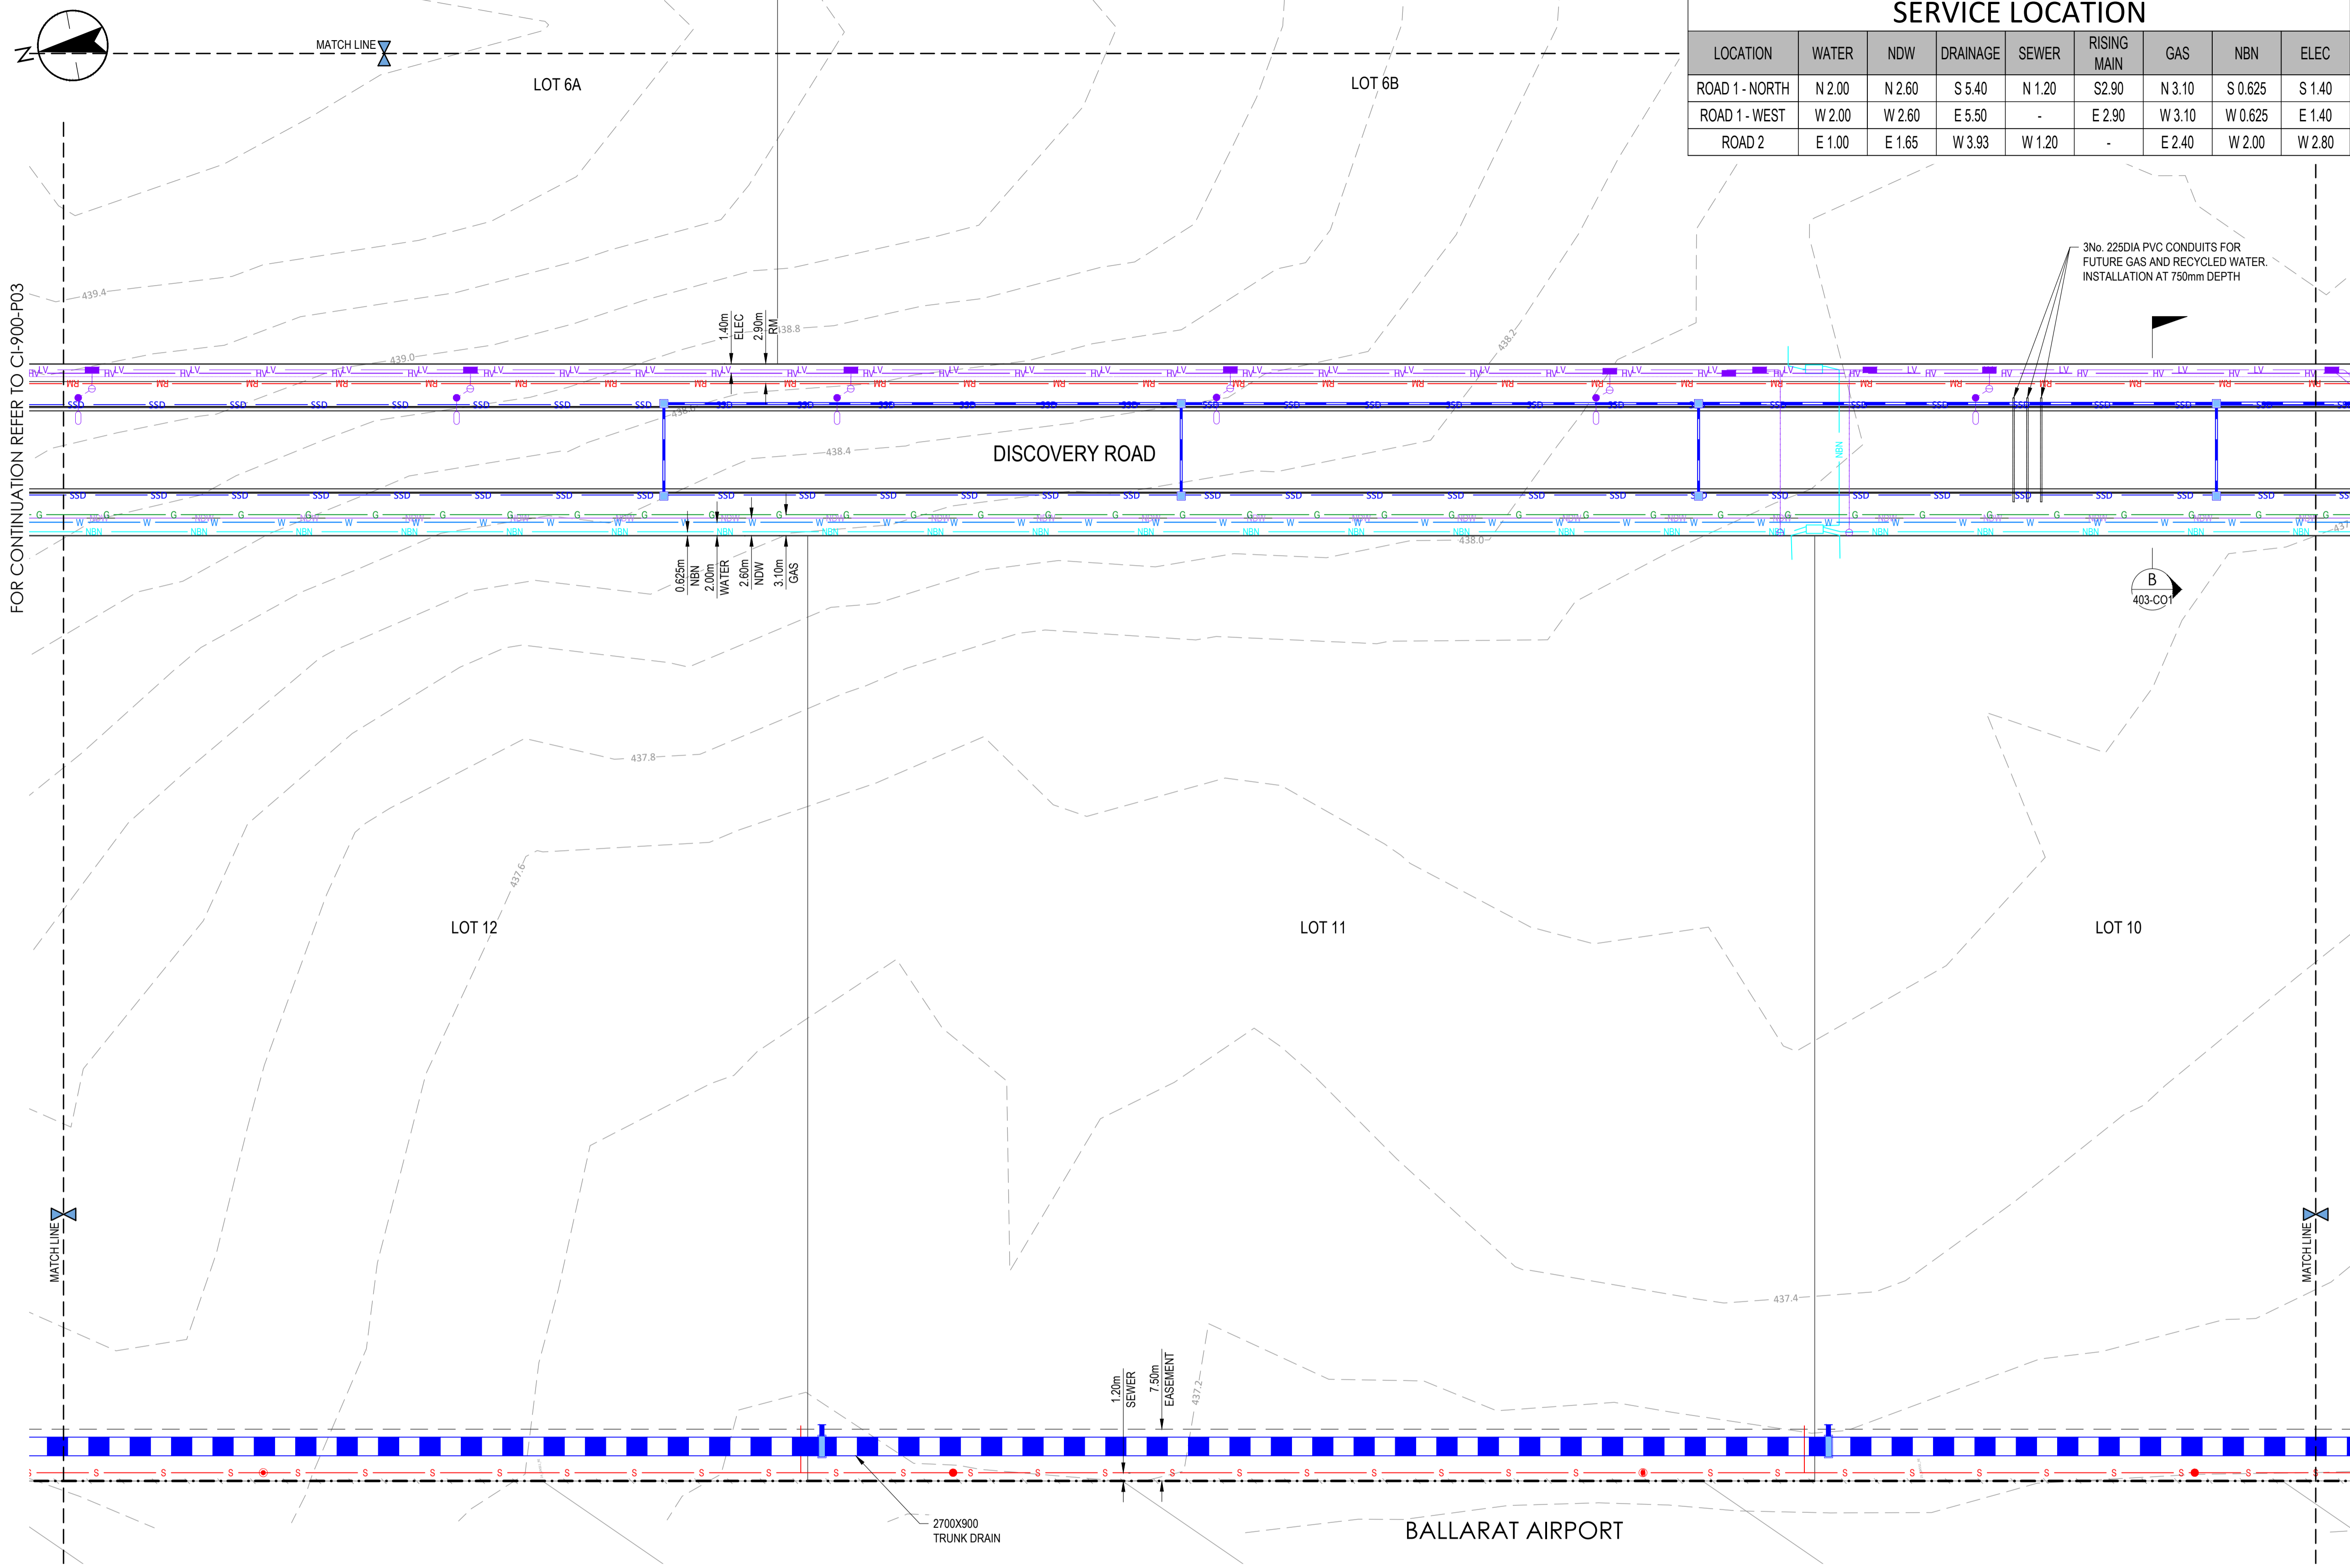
SERVICE LOCATION

| LOCATION | WATER | NDW | DRAINAGE | SEWER | RISING MAIN | GAS | NBN | ELEC |
|---|---|---|---|---|---|---|---|---|
| ROAD 1 - NORTH | N 2.00 | N 2.60 | S 5.40 | N 1.20 | S2.90 | N 3.10 | S 0.625 | S 1.40 |
| ROAD 1 - WEST | W 2.00 | W 2.60 | E 5.50 | - | E 2.90 | W 3.10 | W 0.625 | E 1.40 |
| ROAD 2 | E 1.00 | E 1.65 | W 3.93 | W 1.20 | - | E 2.40 | W 2.00 | W 2.80 |

N

MATCH LINE

LOT 6A

LOT 6B

3No. 225DIA PVC CONDUITS FOR FUTURE GAS AND RECYCLED WATER. INSTALLATION AT 750mm DEPTH

FOR CONTINUATION REFER TO CI-900-P03

439.4

439.0

438.8

438.2

1.40m ELEC

2.90m RM

DISCOVERY ROAD

438.4

438.0

0.625m NBN

2.00m WATER

2.60m NDW

3.10m GAS

B
403-C01

437.8

437.6

LOT 12

LOT 11

LOT 10

MATCH LINE

MATCH LINE

437.4

437.2

1.20m SEWER

7.50m EASEMENT

2700X900 TRUNK DRAIN

BALLARAT AIRPORT